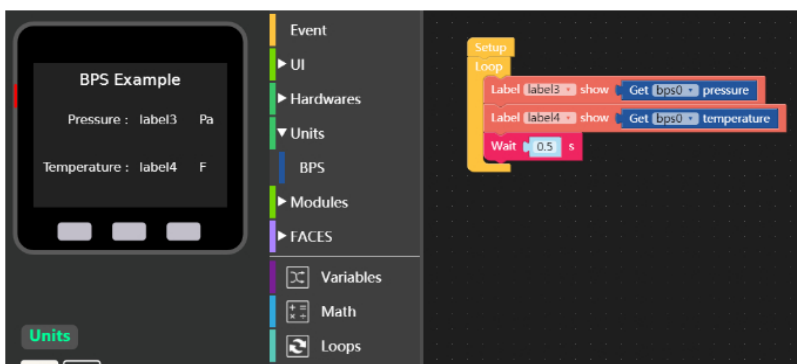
BPS Example

Pressure : label3 Pa

Temperature : label4 F

Units

Event
▶ UI
▶ Hardwares
▼ Units
BPS
▶ Modules
▶ FACES
Variables
Math
Loops

Setup
Loop
Label label3 show Get bps0 pressure
Label label4 show Get bps0 temperature
Wait 0.5 s